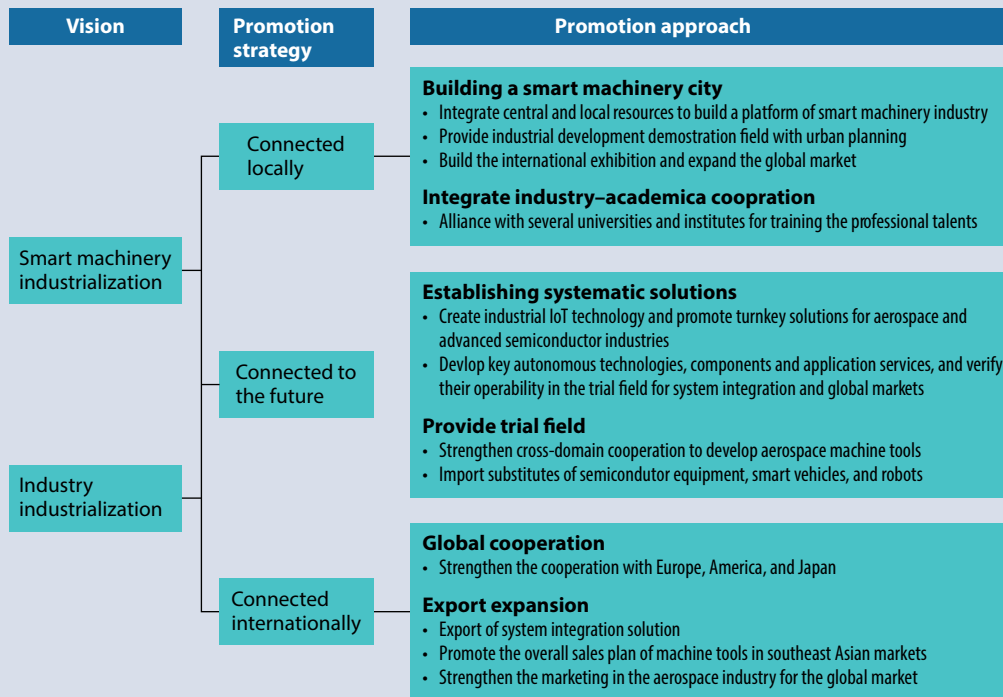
Vision

Promotion strategy

Promotion approach

Smart machinery industrialization

Industry industrialization

Connected locally

Connected to the future

Connected internationally

Building a smart machinery city
• Integrate central and local resources to build a platform of smart machinery industry
• Provide industrial development demostration field with urban planning
• Build the international exhibition and expand the global market

Integrate industry–academica coopration
• Alliance with several universities and institutes for training the professional talents

Establishing systematic solutions
• Create industrial IoT technology and promote turnkey solutions for aerospace and advanced semiconductor industries
• Devlop key autonomous technologies, components and application services, and verify their operability in the trial field for system integration and global markets

Provide trial field
• Strengthen cross-domain cooperation to develop aerospace machine tools
• Import substitutes of semicondutor equipment, smart vehicles, and robots

Global cooperation
• Strengthen the cooperation with Europe, America, and Japan

Export expansion
• Export of system integration solution
• Promote the overall sales plan of machine tools in southeast Asian markets
• Strengthen the marketing in the aerospace industry for the global market